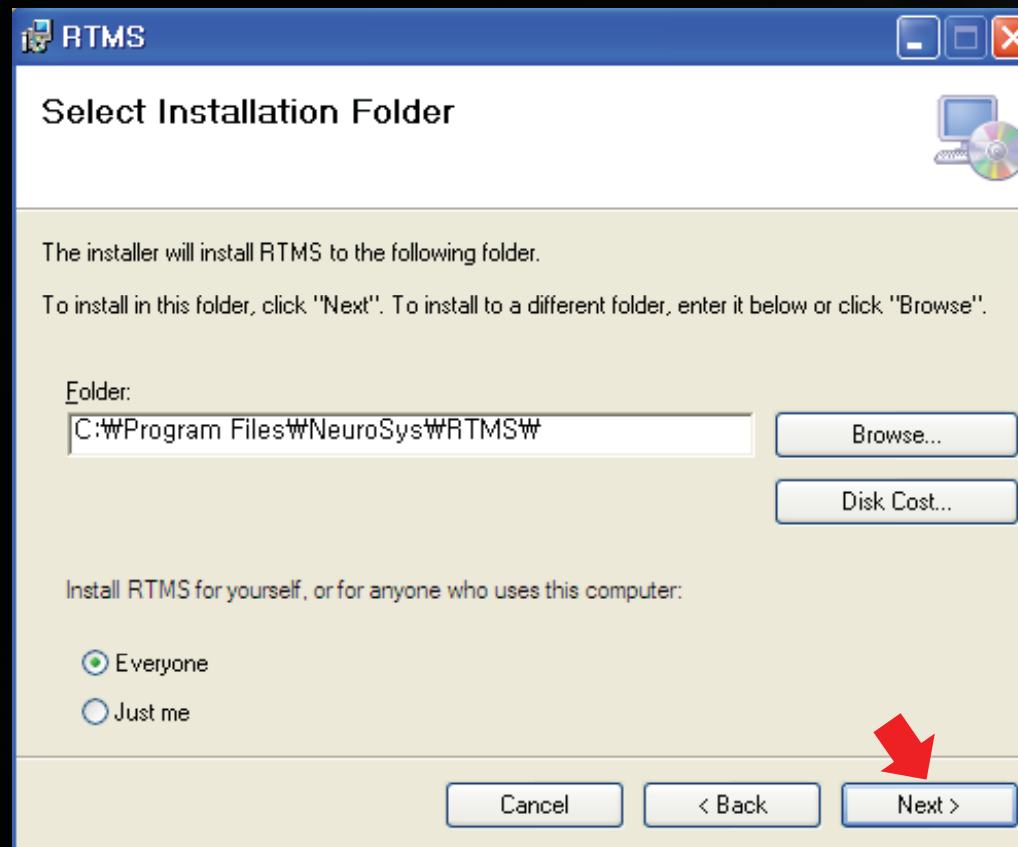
RTMS

Select Installation Folder

The installer will install RTMS to the following folder.

To install in this folder, click "Next". To install to a different folder, enter it below or click "Browse".

Folder:

C:₩Program Files₩NeuroSys₩RTMS₩

Browse...

Disk Cost...

Install RTMS for yourself, or for anyone who uses this computer:

Everyone

Just me

Cancel

< Back

Next >